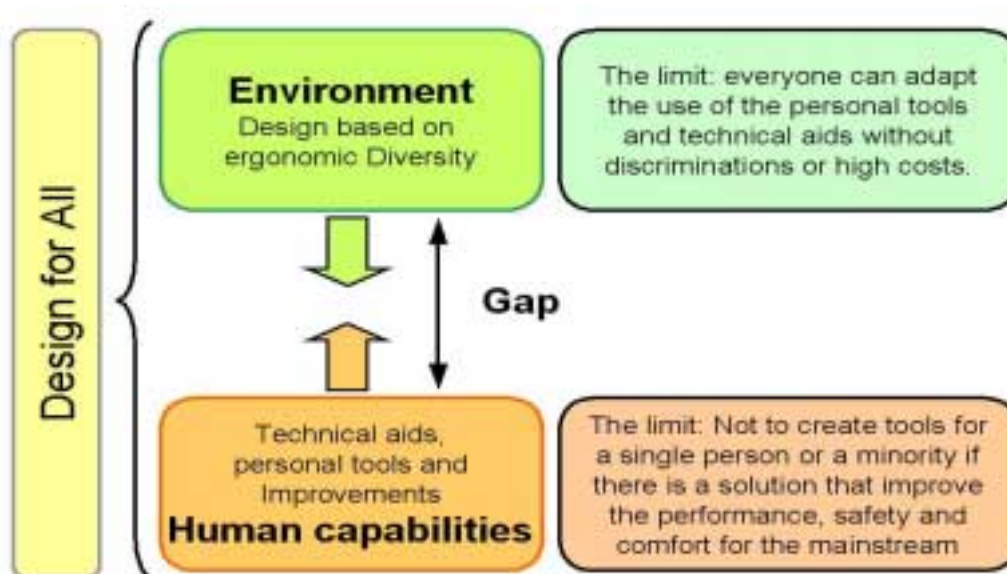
Design for All

Environment
Design based on ergonomic Diversity

The limit: everyone can adapt the use of the personal tools and technical aids without discriminations or high costs.

Gap

Technical aids, personal tools and Improvements
Human capabilities

The limit: Not to create tools for a single person or a minority if there is a solution that improve the performance, safety and comfort for the mainstream